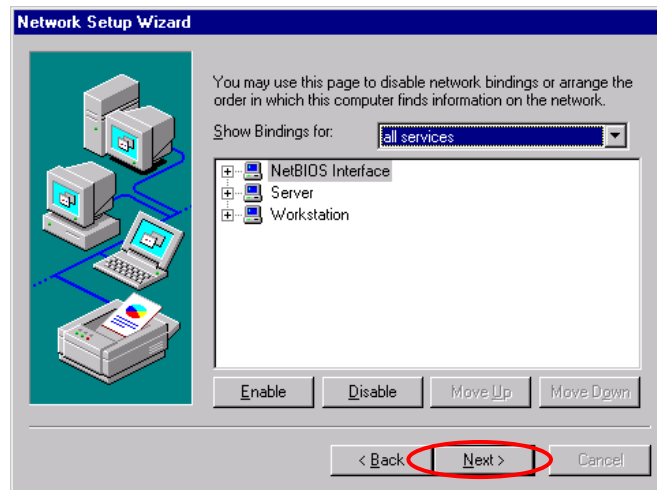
Network Setup Wizard

You may use this page to disable network bindings or arrange the order in which this computer finds information on the network.

Show Bindings for: all services

NetBIOS Interface
Server
Workstation

Enable Disable Move Up Move Down

< Back Next > Cancel